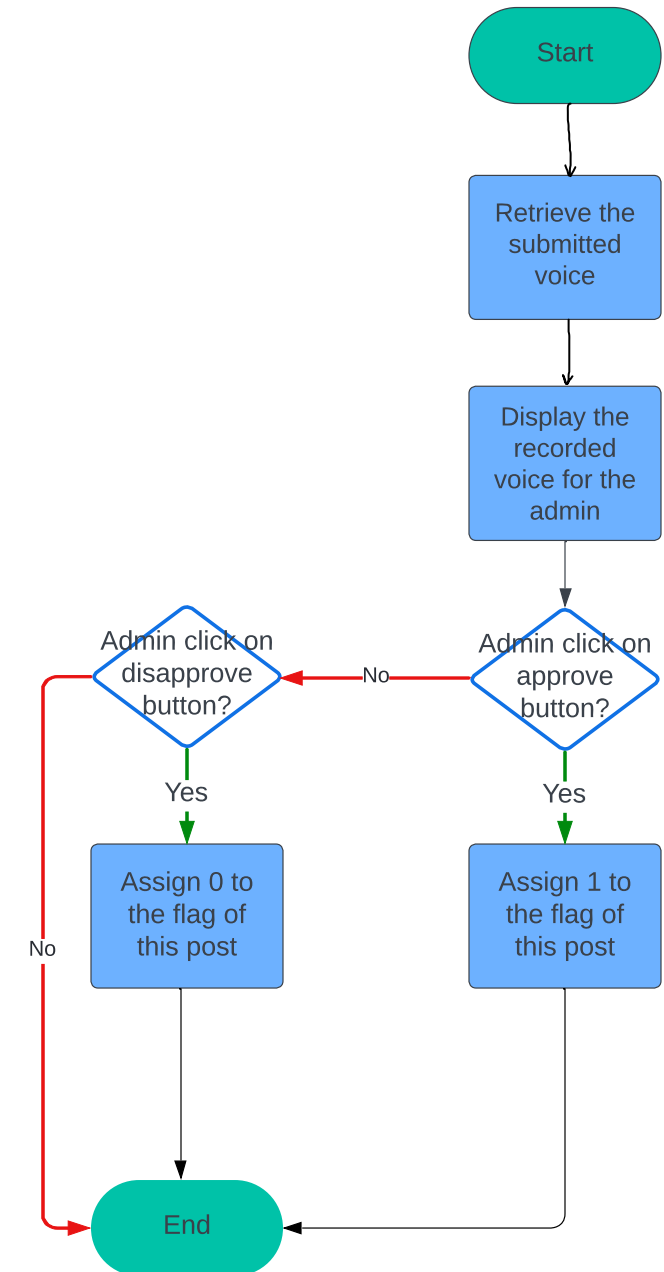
Start

Retrieve the submitted voice

Display the recorded voice for the admin

Admin click on approve button?

No

Admin click on disapprove button?

Yes

Yes

Assign 0 to the flag of this post

Assign 1 to the flag of this post

No

End